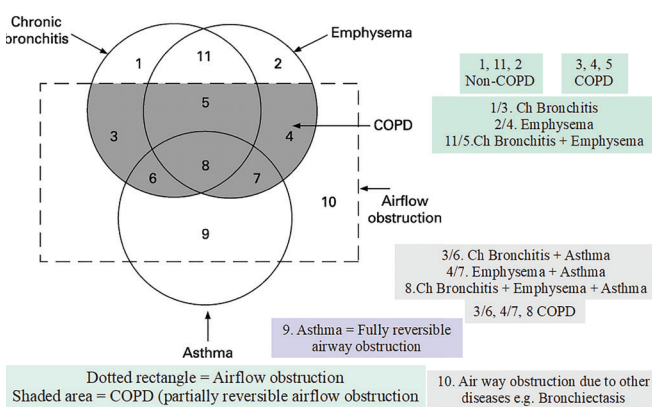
Chronic bronchitis

Emphysema

1
11
2
5
3
4
8
6
7
9
10

COPD

Airflow obstruction

Asthma

1, 11, 2
Non-COPD

3, 4, 5
COPD

1/3. Ch Bronchitis
2/4. Emphysema
11/5.Ch Bronchitis + Emphysema

3/6. Ch Bronchitis + Asthma
4/7. Emphysema + Asthma
8.Ch Bronchitis + Emphysema + Asthma

3/6, 4/7, 8 COPD

9. Asthma = Fully reversible airway obstruction

Dotted rectangle = Airflow obstruction
Shaded area = COPD (partially reversible airflow obstruction

10. Air way obstruction due to other diseases e.g. Bronchiectasis